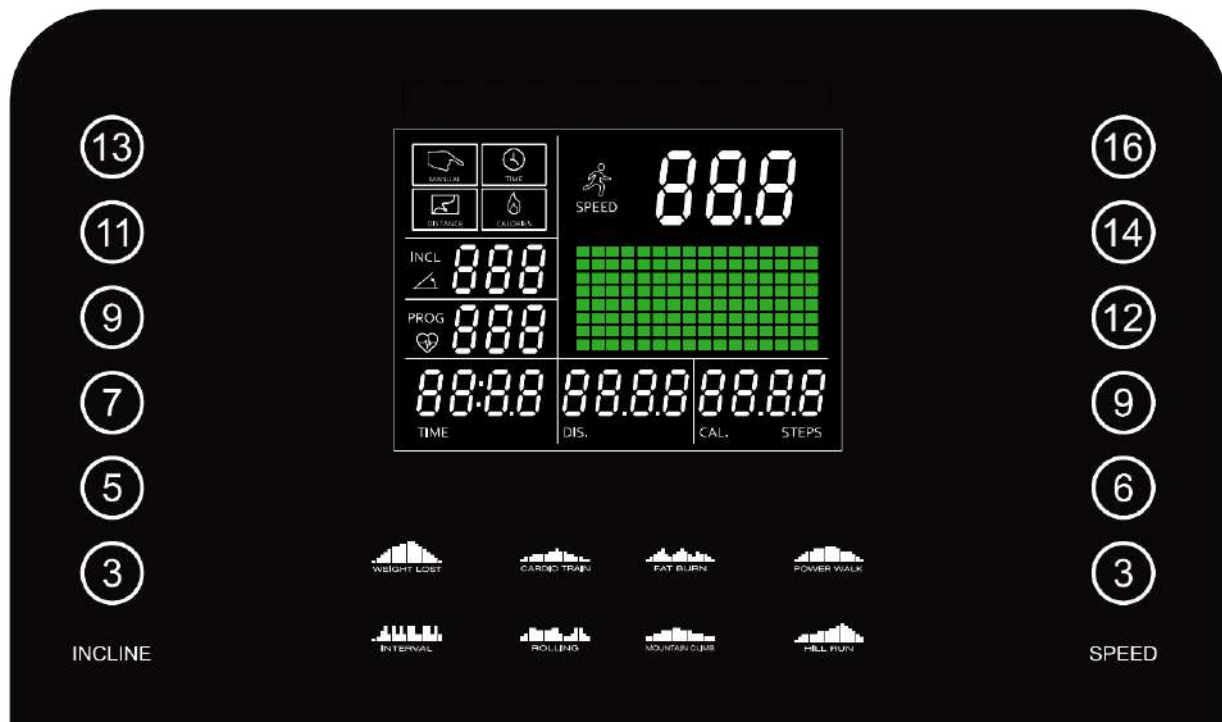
13
11
9
7
5
3
INCLINE

MANUAL TIME
DISTANCE CALORIES

SPEED 88.8

INCL 888
PROG 888

88:8.8
TIME
8888
DIS.
8888
CAL. STEPS

16
14
12
9
6
3
SPEED

WEIGHT LOST
CARDIO TRAIN
FAT BURN
POWER WALK
INTERVAL
ROLLING
MOUNTAIN CLIMB
HILL RUN